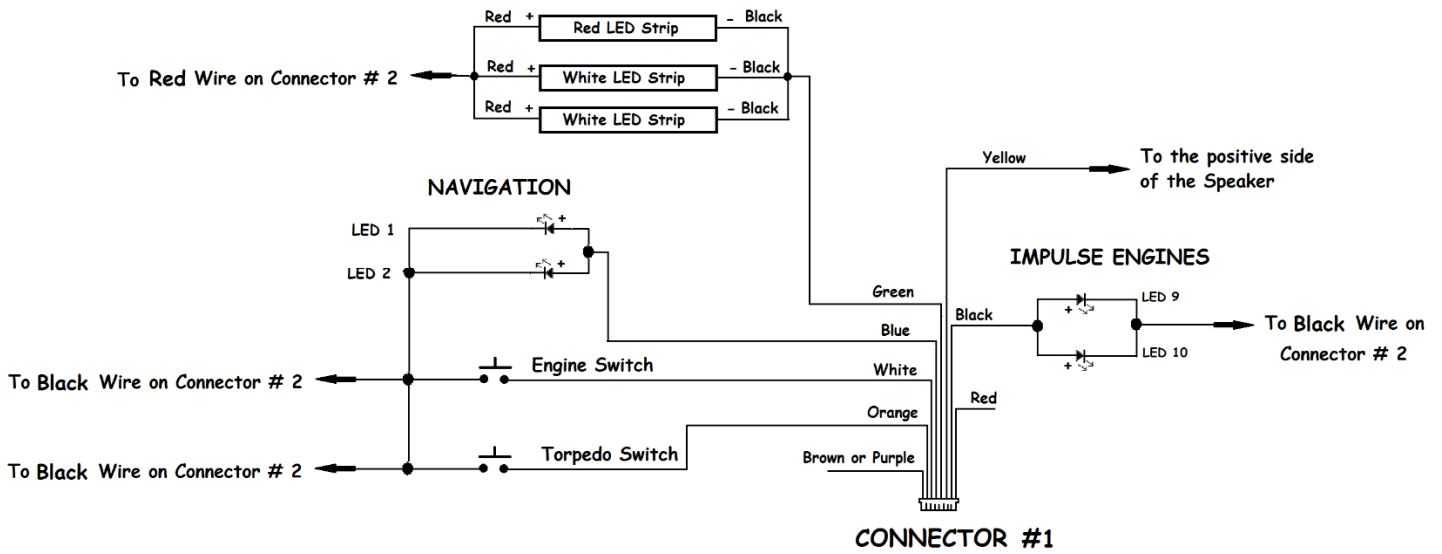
Red + Red LED Strip - Black

To Red Wire on Connector # 2

Red + White LED Strip - Black

Red + White LED Strip - Black

Yellow

To the positive side of the Speaker

NAVIGATION

LED 1 +

LED 2 +

IMPULSE ENGINES

Green

Black

LED 9

To Black Wire on Connector # 2

Blue

+

+

LED 10

To Black Wire on Connector # 2

Engine Switch

White

Orange

Red

To Black Wire on Connector # 2

Torpedo Switch

Brown or Purple

CONNECTOR #1